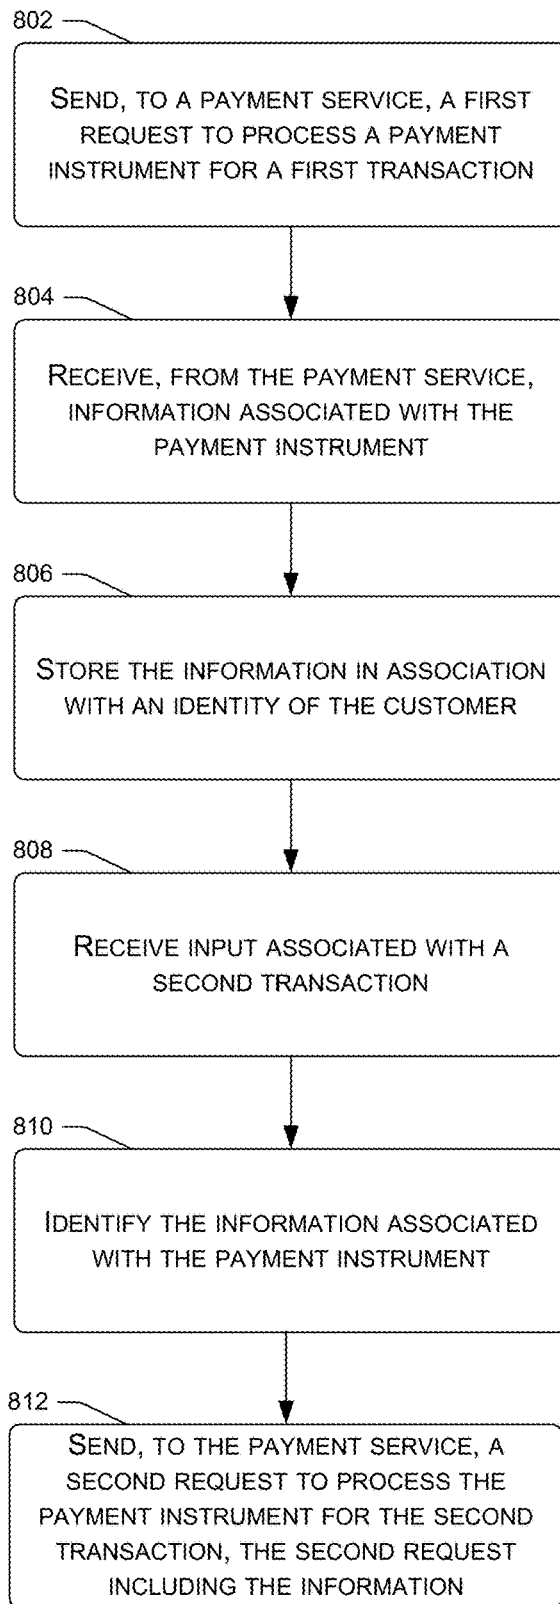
802

SEND, TO A PAYMENT SERVICE, A FIRST REQUEST TO PROCESS A PAYMENT INSTRUMENT FOR A FIRST TRANSACTION

804

RECEIVE, FROM THE PAYMENT SERVICE, INFORMATION ASSOCIATED WITH THE PAYMENT INSTRUMENT

806

STORE THE INFORMATION IN ASSOCIATION WITH AN IDENTITY OF THE CUSTOMER

808

RECEIVE INPUT ASSOCIATED WITH A SECOND TRANSACTION

810

IDENTIFY THE INFORMATION ASSOCIATED WITH THE PAYMENT INSTRUMENT

812

SEND, TO THE PAYMENT SERVICE, A SECOND REQUEST TO PROCESS THE PAYMENT INSTRUMENT FOR THE SECOND TRANSACTION, THE SECOND REQUEST INCLUDING THE INFORMATION